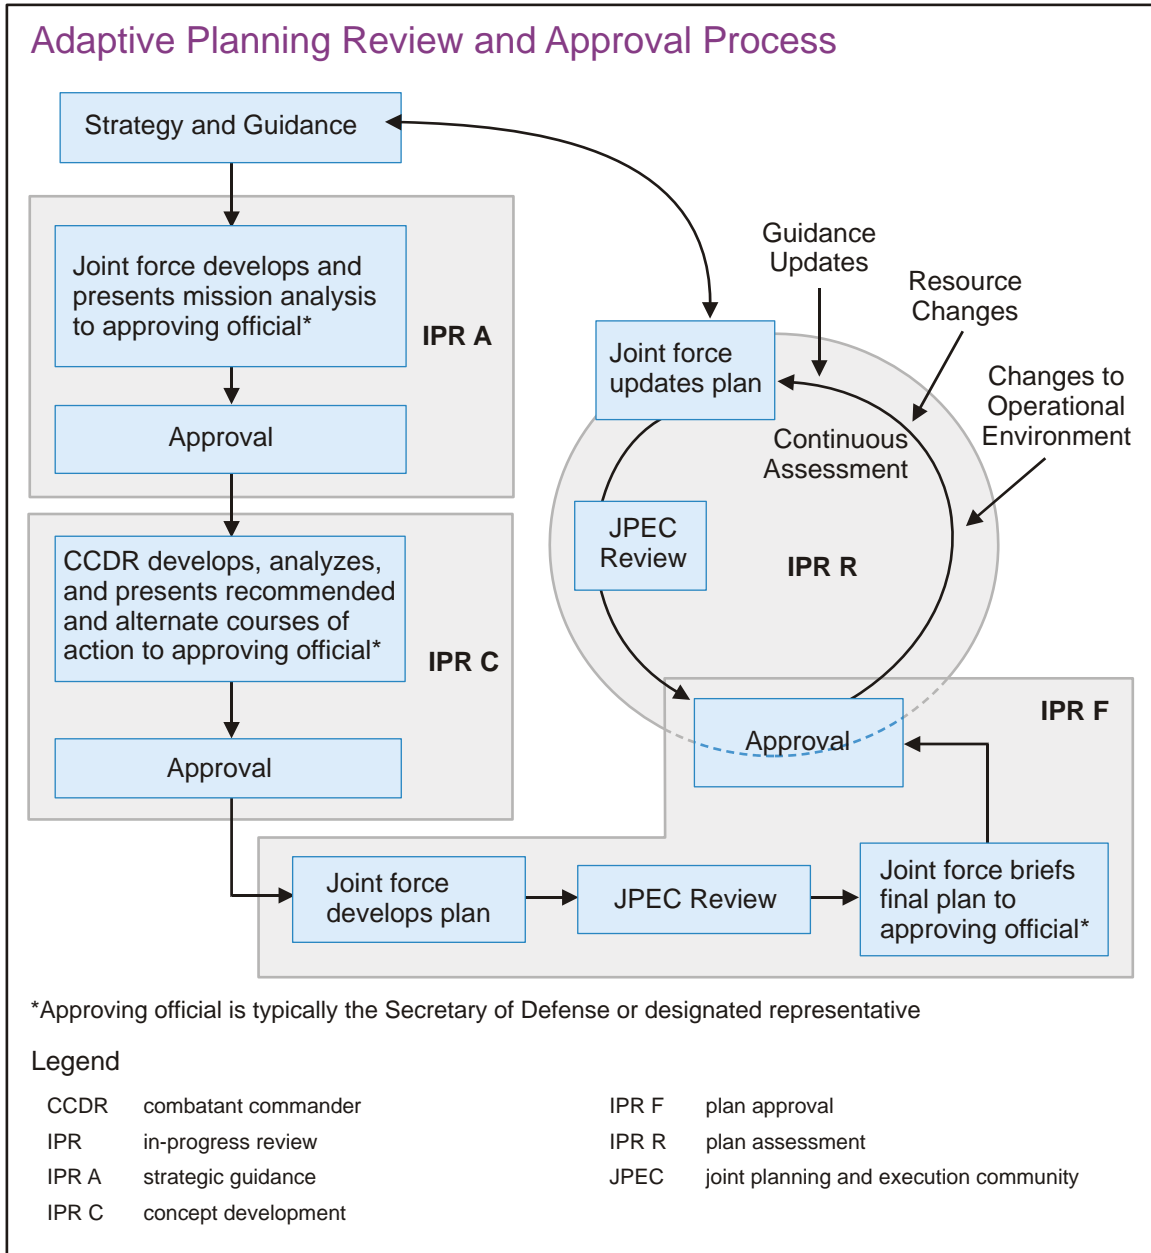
Adaptive Planning Review and Approval Process

Strategy and Guidance

Joint force develops and presents mission analysis to approving official*

IPR A

Approval

CCDR develops, analyzes, and presents recommended and alternate courses of action to approving official*

IPR C

Approval

Guidance Updates

Resource Changes

Changes to Operational Environment

Joint force updates plan

Continuous Assessment

JPEC Review

IPR R

IPR F

Approval

Joint force develops plan

JPEC Review

Joint force briefs final plan to approving official*

*Approving official is typically the Secretary of Defense or designated representative

Legend

| | |
|---|---|
| CCDR | combatant commander |
| IPR | in-progress review |
| IPR A | strategic guidance |
| IPR C | concept development |

| | |
|---|---|
| IPR F | plan approval |
| IPR R | plan assessment |
| JPEC | joint planning and execution community |